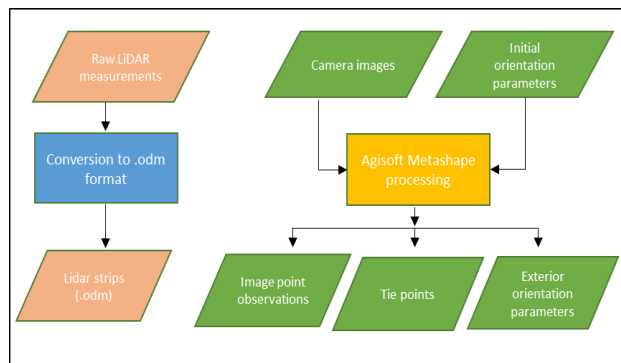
Raw LiDAR measurements

Conversion to .odm format

Lidar strips (.odm)

Camera images

Initial orientation parameters

Agisoft Metashape processing

Image point observations

Tie points

Exterior orientation parameters